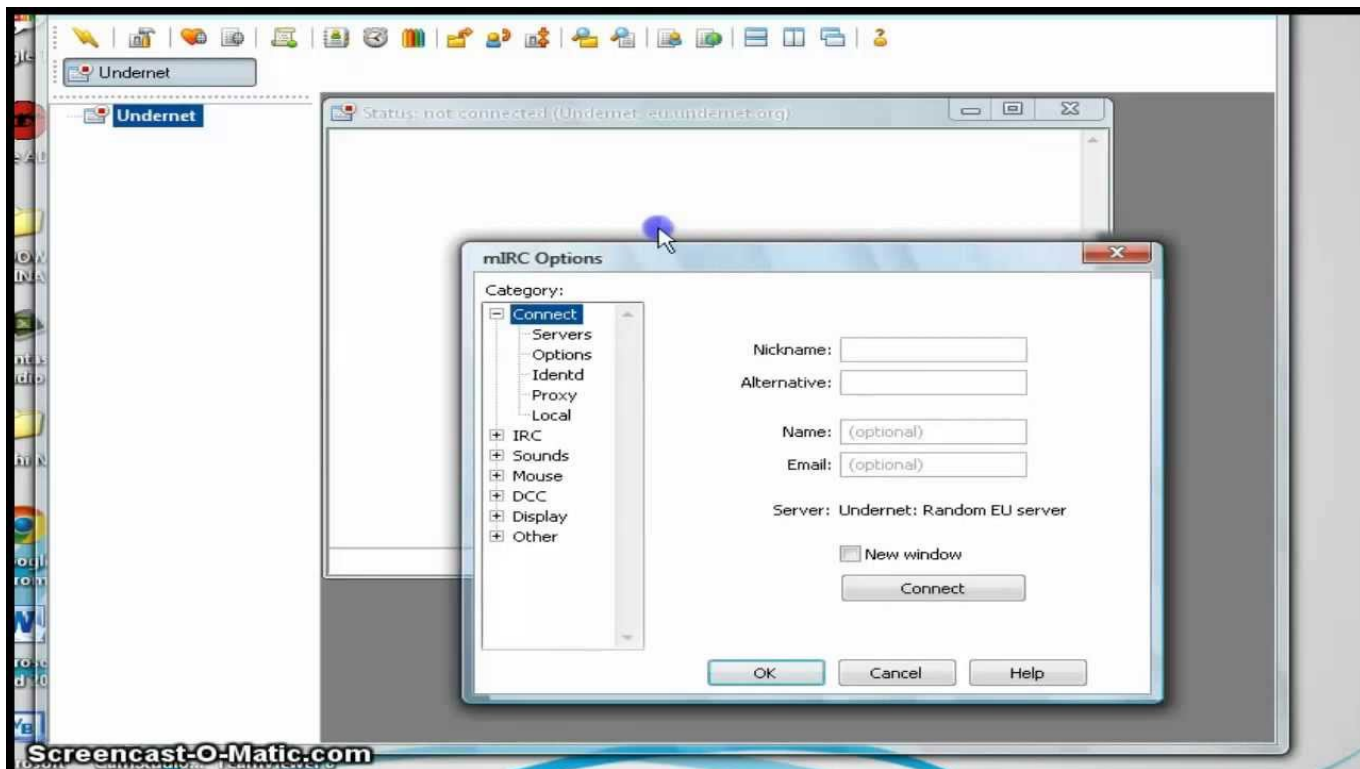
Undernet

Undernet

Status: not connected (Undernet: eu.undernet.org)

mIRC Options

Category:

Connect
Servers
Options
Identd
Proxy
Local
IRC
Sounds
Mouse
DCC
Display
Other

Nickname:
Alternative:
Name: (optional)
Email: (optional)
Server: Undernet: Random EU server
New window
Connect

OK
Cancel
Help

Screencast-O-Matic.com